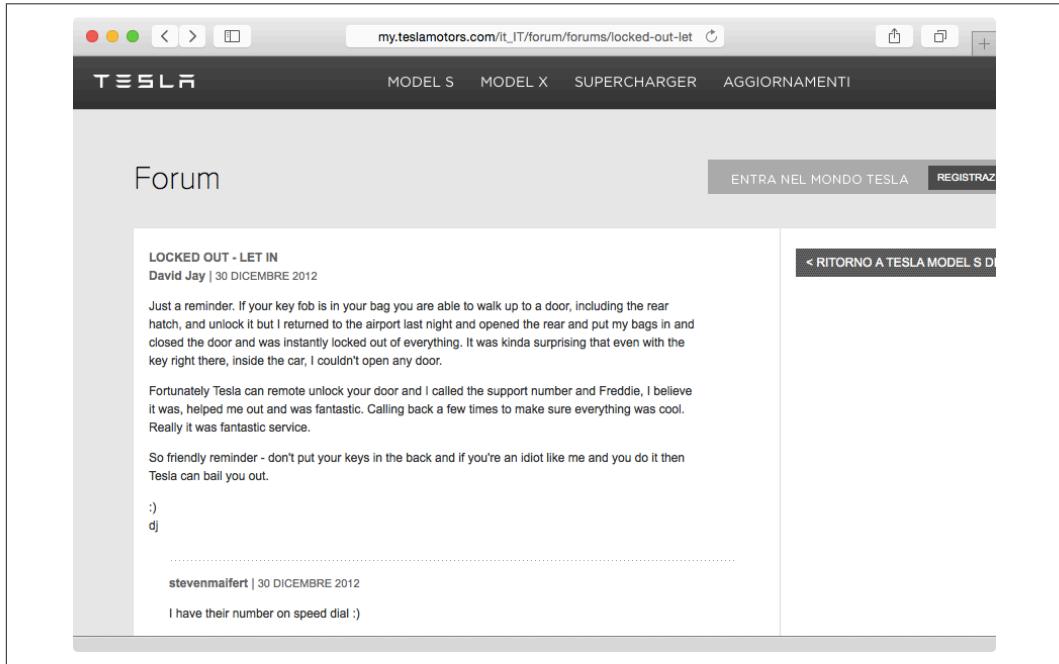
my.teslamotors.com/it_IT/forum/forums/locked-out-let

TESLA

MODEL S MODEL X SUPERCHARGER AGGIORNAMENTI

Forum

ENTRA NEL MONDO TESLA REGISTRAZ

LOCKED OUT - LET IN
David Jay | 30 DICEMBRE 2012

Just a reminder. If your key fob is in your bag you are able to walk up to a door, including the rear hatch, and unlock it but I returned to the airport last night and opened the rear and put my bags in and closed the door and was instantly locked out of everything. It was kinda surprising that even with the key right there, inside the car, I couldn't open any door.

Fortunately Tesla can remote unlock your door and I called the support number and Freddie, I believe it was, helped me out and was fantastic. Calling back a few times to make sure everything was cool. Really it was fantastic service.

So friendly reminder - don't put your keys in the back and if you're an idiot like me and you do it then Tesla can bail you out.

:)
dj

< RITORNO A TESLA MODEL S D

stevenmaifert | 30 DICEMBRE 2012

I have their number on speed dial :)